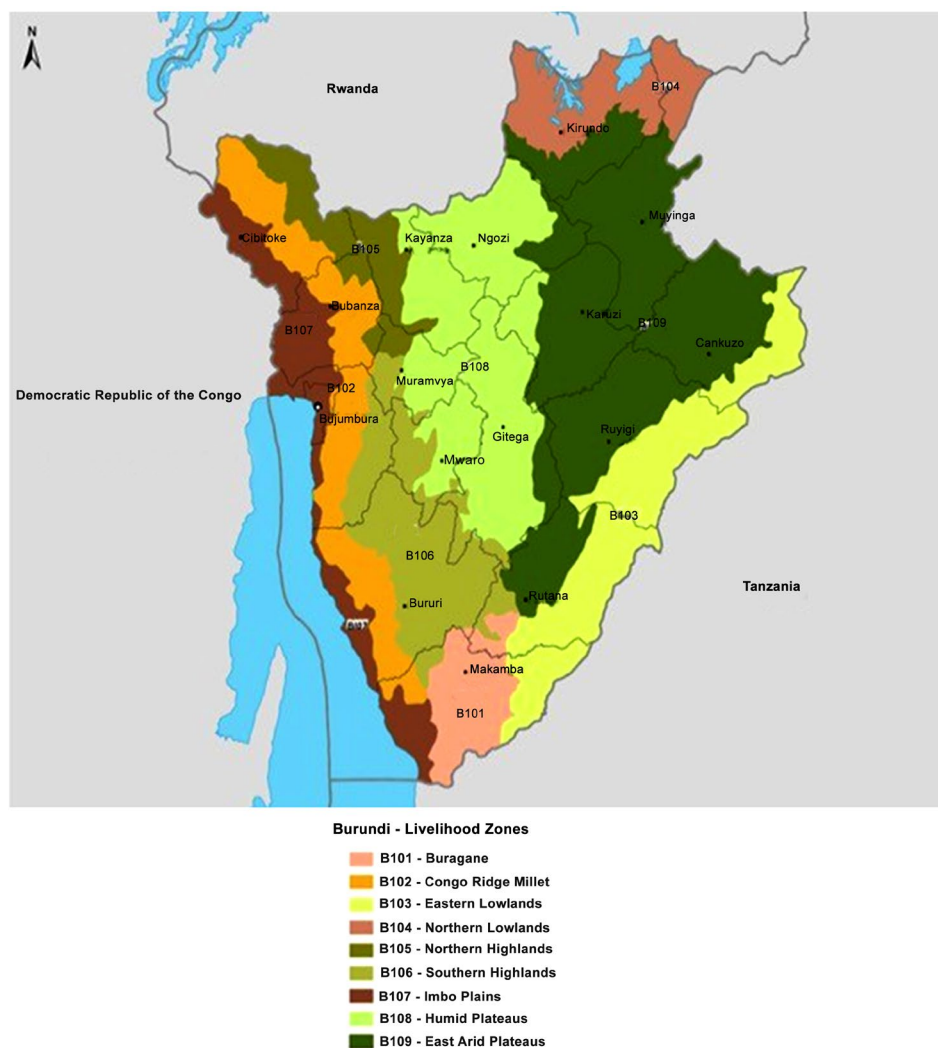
N

Rwanda

B104

Kirundo

Muyinga

Cibitoke

B105

Kayanza

Ngozi

Bubanza

Karuzi

B109

Cankuzo

B107

Muramvya

B108

Democratic Republic of the Congo

B102

Bujumbura

Gitega

Ruyigi

Mwaro

B103

B106

Tanzania

Rutana

Bururi

B107

Makamba

B101

Burundi - Livelihood Zones

B101 - Buragane
B102 - Congo Ridge Millet
B103 - Eastern Lowlands
B104 - Northern Lowlands
B105 - Northern Highlands
B106 - Southern Highlands
B107 - Imbo Plains
B108 - Humid Plateaus
B109 - East Arid Plateaus